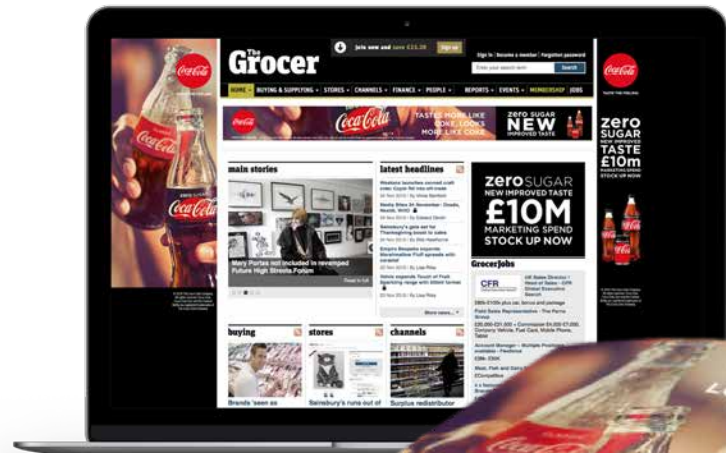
The Grocer

Join now and save £11.28 Sign up

Sign in | Become a member | Forgotten password

Enter your search term Search

HOME BUYING & SUPPLYING STORES CHANNELS FINANCE PEOPLE REPORTS EVENTS MEMBERSHIP JOBS

Coca-Cola

Coca-Cola TASTES MORE LIKE COKE. LOOKS MORE LIKE COKE

zero SUGAR NEW IMPROVED TASTE

main stories

Mary Portas not included in revamped Future High Streets Forum

latest headlines

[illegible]

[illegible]

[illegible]

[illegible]

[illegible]

More news

zero SUGAR NEW IMPROVED TASTE £10M MARKETING SPEND STOCK UP NOW

GrocerJobs

CFR

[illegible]

buying

Brands 'seen as

stores

Sainsbury's run out of

channels

Surplus redistributor

Coca-Cola

TASTE THE FEELING

zero SUGAR NEW IMPROVED TASTE £10m MARKETING SPEND STOCK UP NOW

Coca-Cola

Coca-Cola